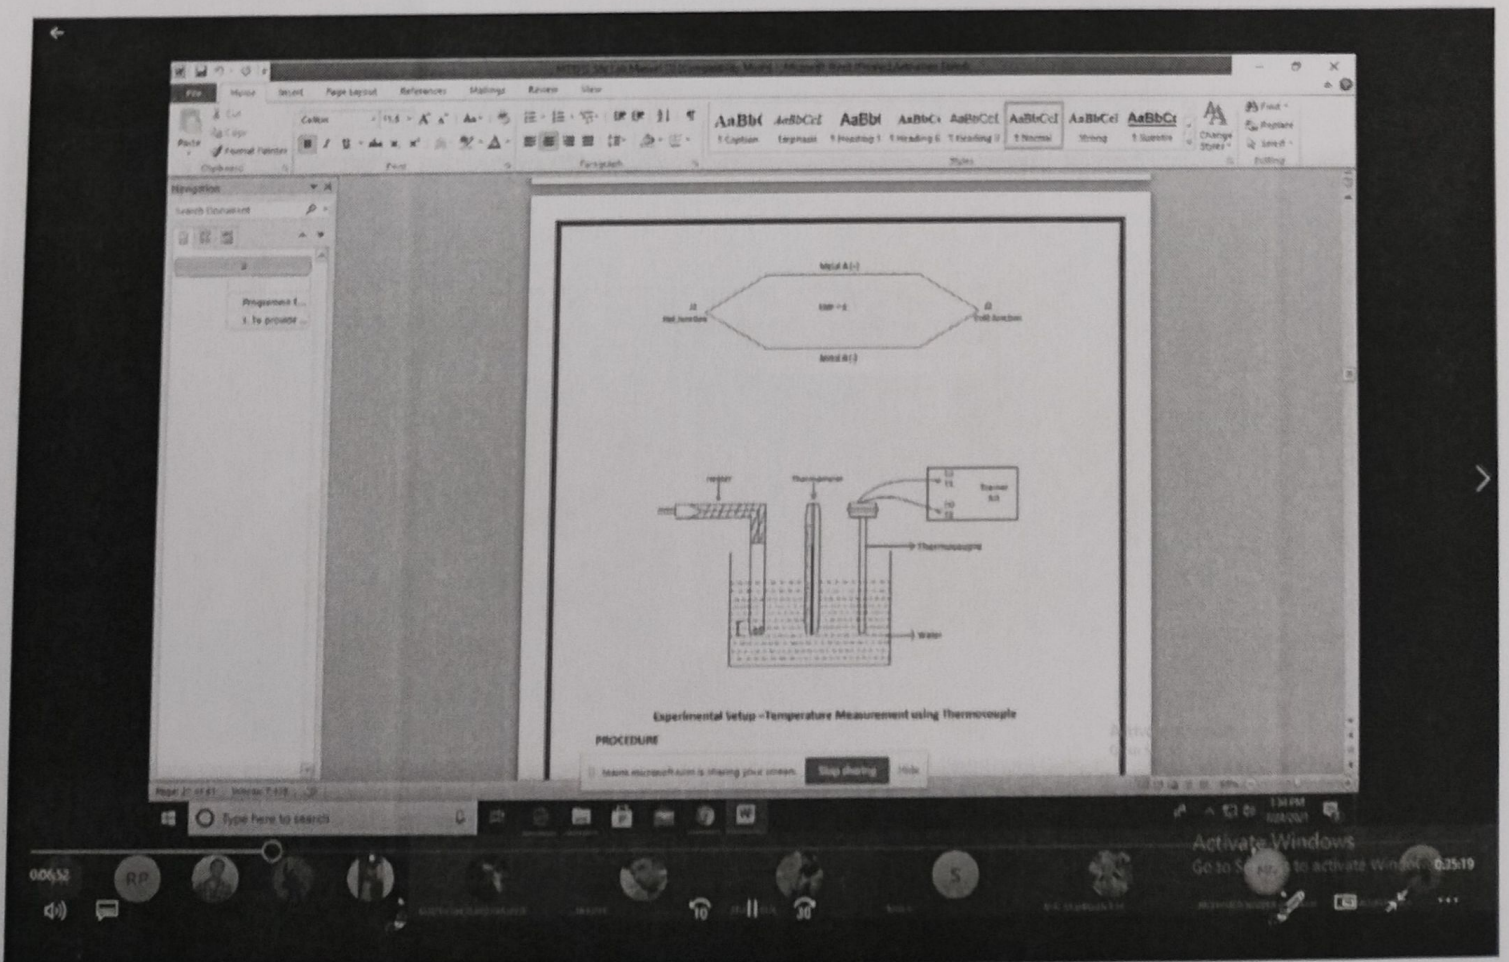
File Home Insert Page Layout References Mailings Review View

Calibri 11.5

AaBbC AaBbCcI AaBbI AaBbC AaBbCcI AaBbCcI AaBbCcI AaBbC

Caption Emphasis Heading 1 Heading 6 Heading 2 Normal Strong Subtitle

Change Styles

Find Replace Select

Clipboard Font Paragraph Styles Editing

Navigation

Search Document

Programme I...

1. To provide ...

Metal A (+)

Hot Junction

EMF = E

Cold Junction

Metal B (-)

Heater

Thermometer

Thermocouple

Water

Experimental Setup –Temperature Measurement using Thermocouple

PROCEDURE

teams.microsoft.com is sharing your screen.

Stop sharing

Hide

Type here to search

Activate Windows

Go to Settings to activate Windows.

0:06:52

0:35:19

RP

S